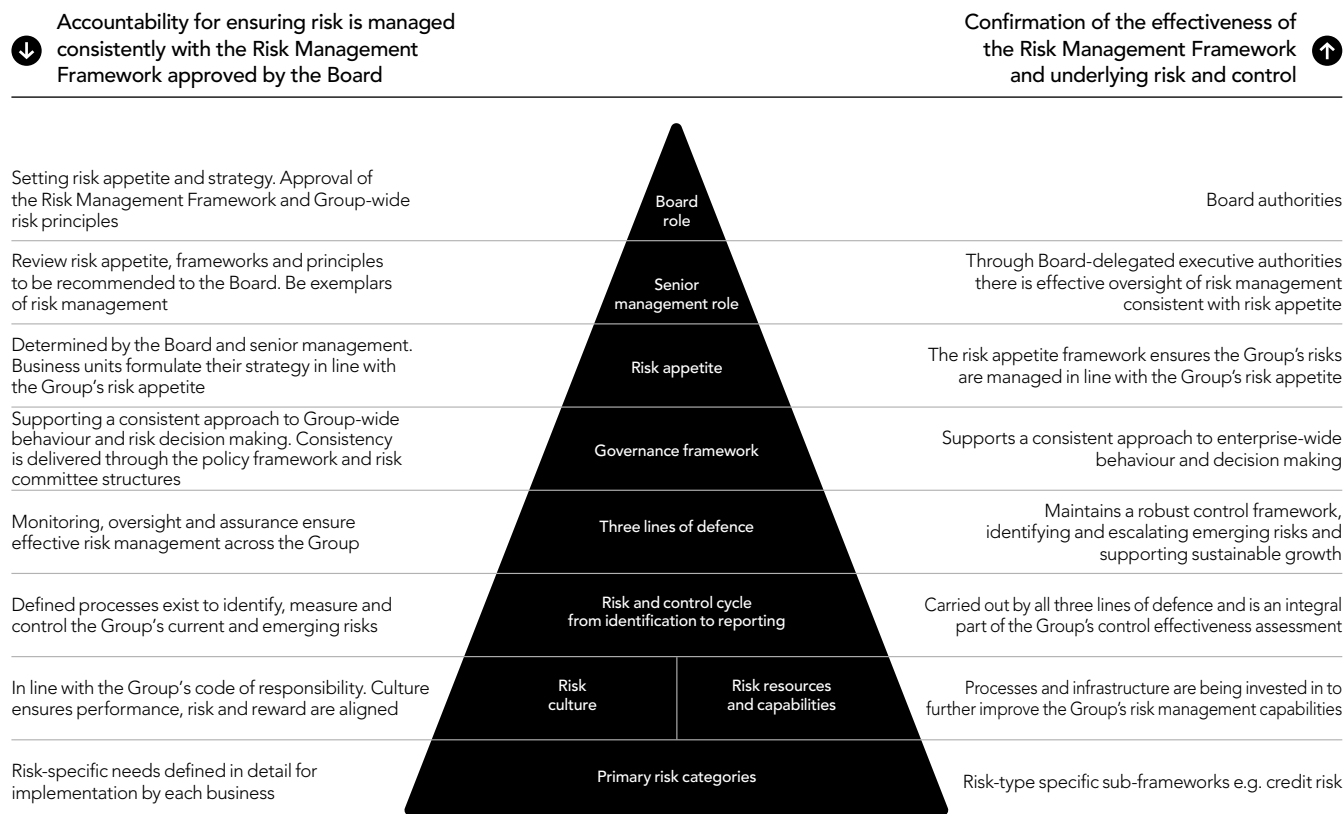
Accountability for ensuring risk is managed consistently with the Risk Management Framework approved by the Board

Confirmation of the effectiveness of the Risk Management Framework and underlying risk and control

Setting risk appetite and strategy. Approval of the Risk Management Framework and Group-wide risk principles

Board role

Board authorities

Review risk appetite, frameworks and principles to be recommended to the Board. Be exemplars of risk management

Senior management role

Through Board-delegated executive authorities there is effective oversight of risk management consistent with risk appetite

Determined by the Board and senior management. Business units formulate their strategy in line with the Group's risk appetite

Risk appetite

The risk appetite framework ensures the Group's risks are managed in line with the Group's risk appetite

Supporting a consistent approach to Group-wide behaviour and risk decision making. Consistency is delivered through the policy framework and risk committee structures

Governance framework

Supports a consistent approach to enterprise-wide behaviour and decision making

Monitoring, oversight and assurance ensure effective risk management across the Group

Three lines of defence

Maintains a robust control framework, identifying and escalating emerging risks and supporting sustainable growth

Defined processes exist to identify, measure and control the Group's current and emerging risks

Risk and control cycle from identification to reporting

Carried out by all three lines of defence and is an integral part of the Group's control effectiveness assessment

In line with the Group's code of responsibility. Culture ensures performance, risk and reward are aligned

Risk culture

Risk resources and capabilities

Processes and infrastructure are being invested in to further improve the Group's risk management capabilities

Risk-specific needs defined in detail for implementation by each business

Primary risk categories

Risk-type specific sub-frameworks e.g. credit risk